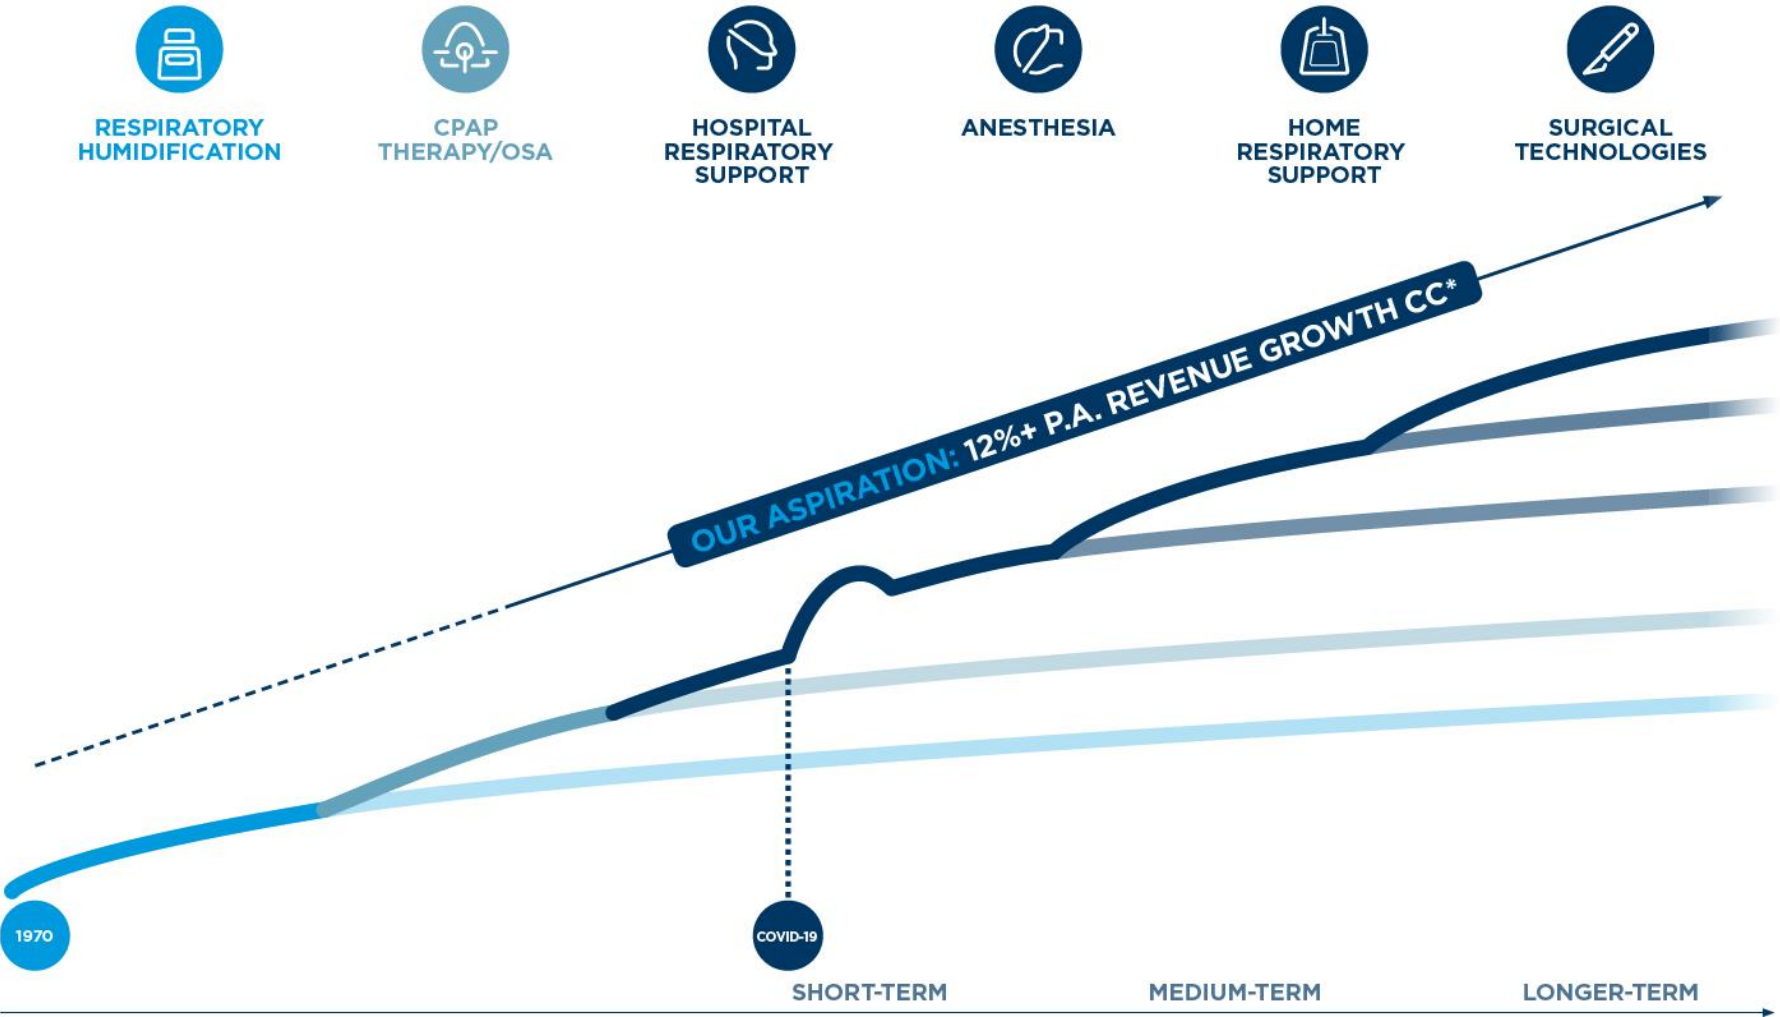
RESPIRATORY HUMIDIFICATION

CPAP THERAPY/OSA

HOSPITAL RESPIRATORY SUPPORT

ANESTHESIA

HOME RESPIRATORY SUPPORT

SURGICAL TECHNOLOGIES

OUR ASPIRATION: 12%+ P.A. REVENUE GROWTH CC*

1970

COVID-19

SHORT-TERM

MEDIUM-TERM

LONGER-TERM